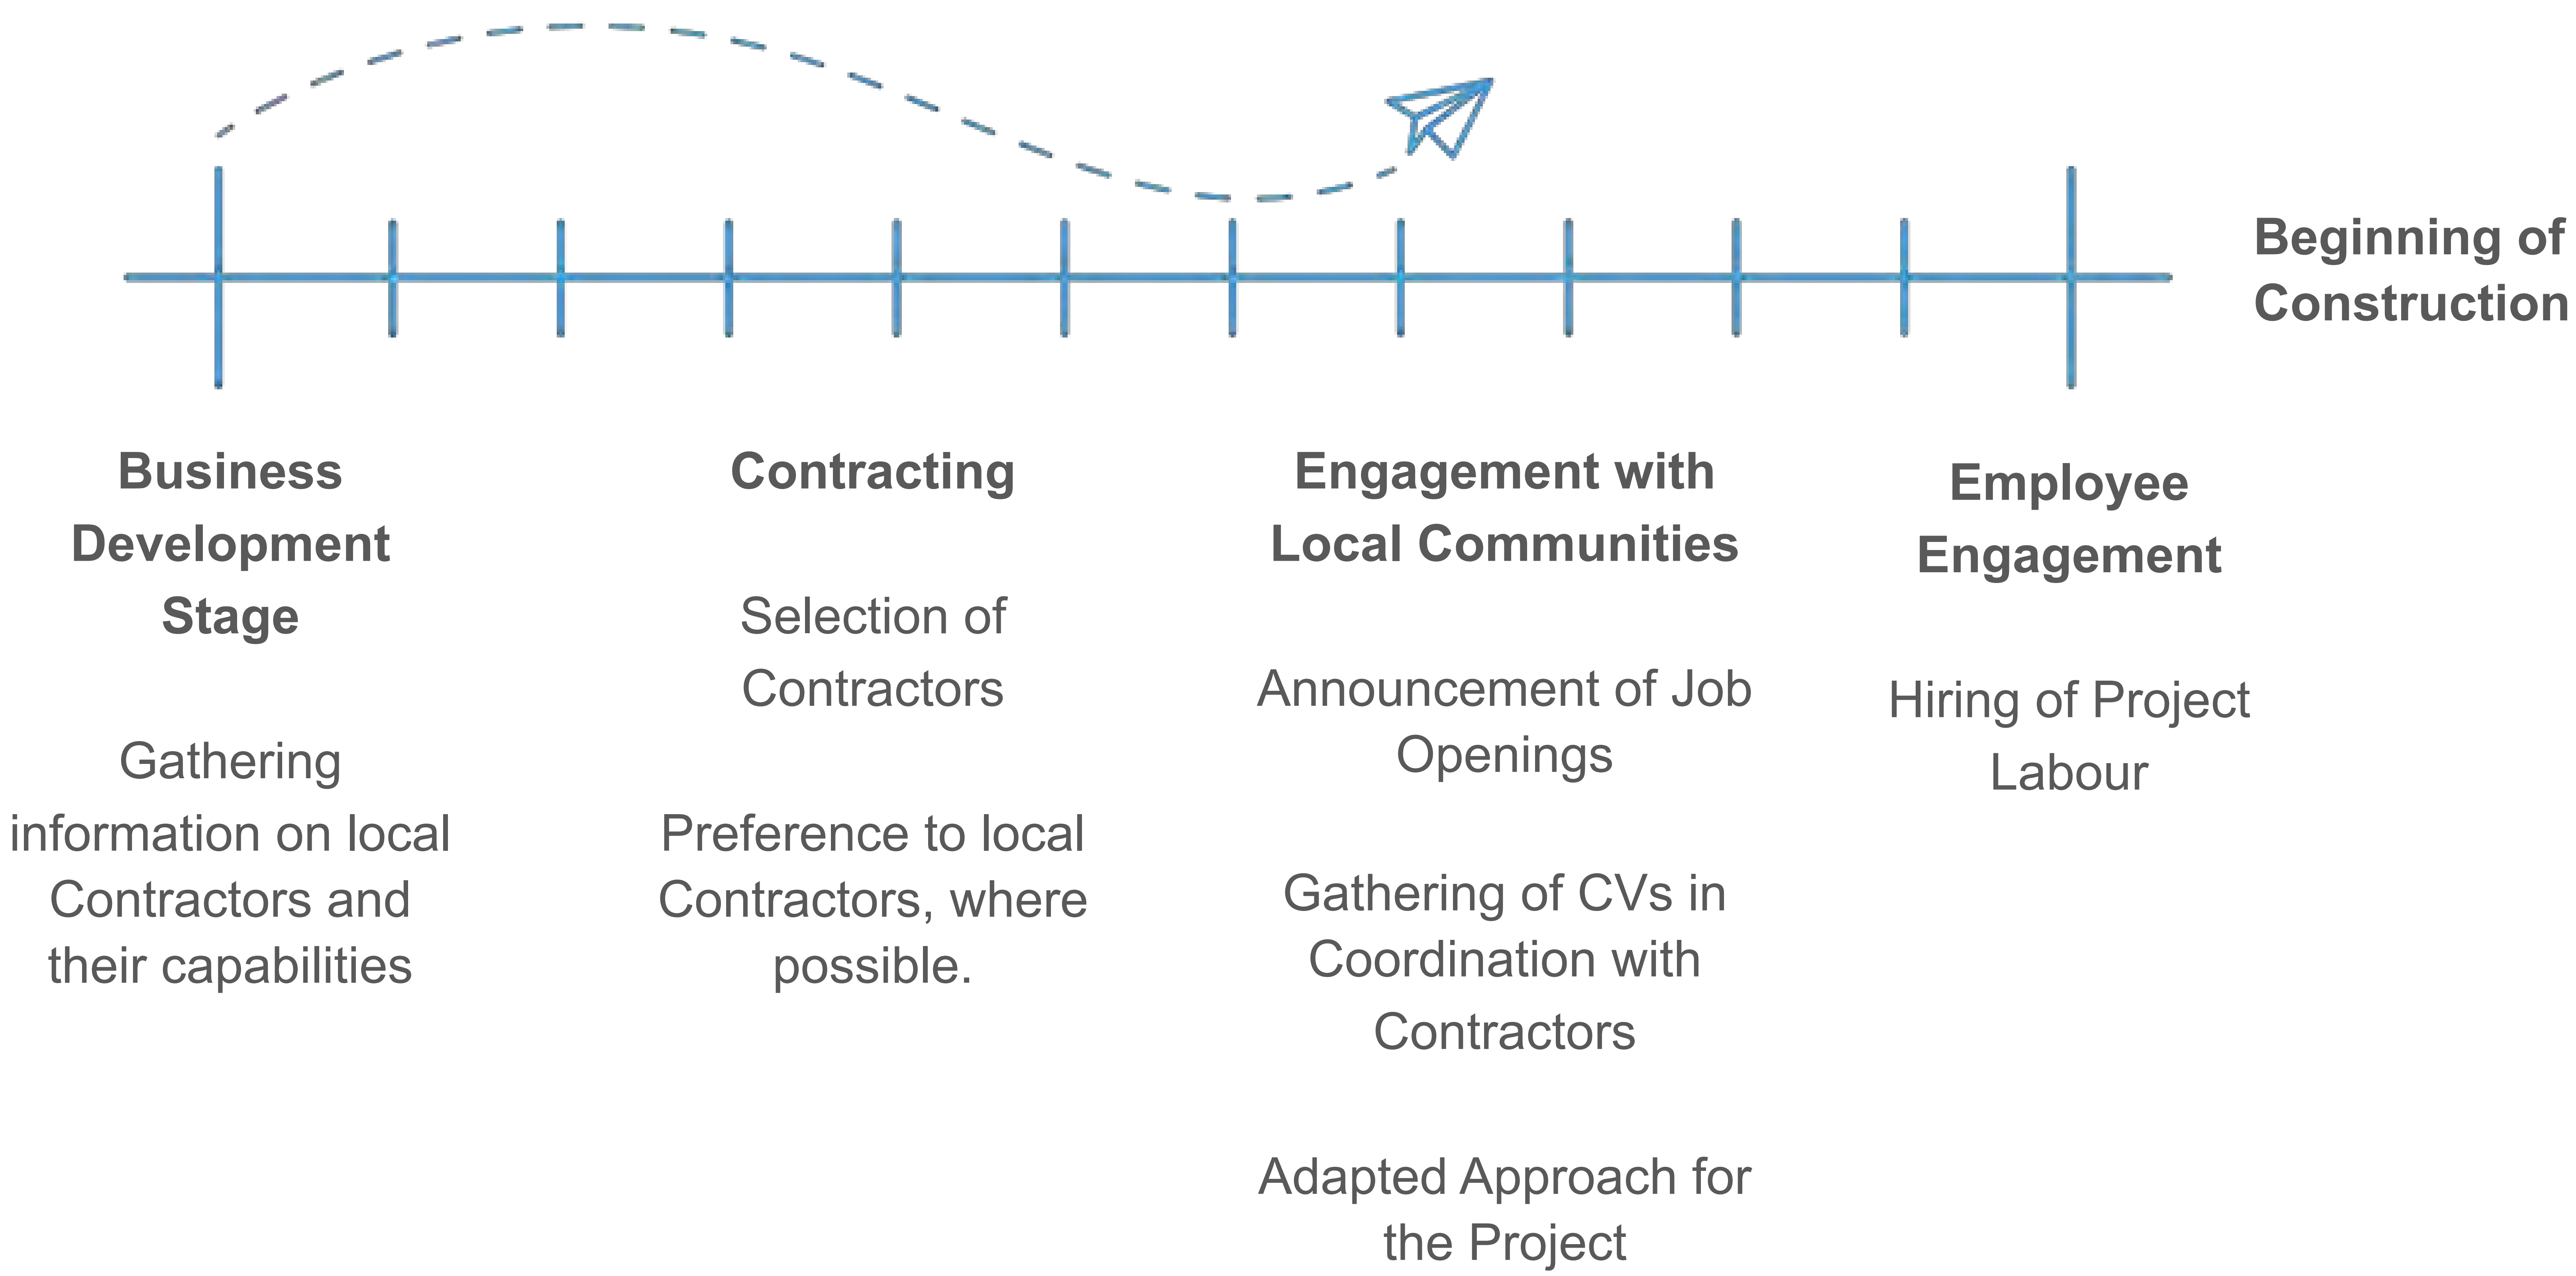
Beginning of Construction

Business Development Stage

Gathering information on local Contractors and their capabilities

Contracting

Selection of Contractors

Preference to local Contractors, where possible.

Engagement with Local Communities

Announcement of Job Openings

Gathering of CVs in Coordination with Contractors

Adapted Approach for the Project

Employee Engagement

Hiring of Project Labour